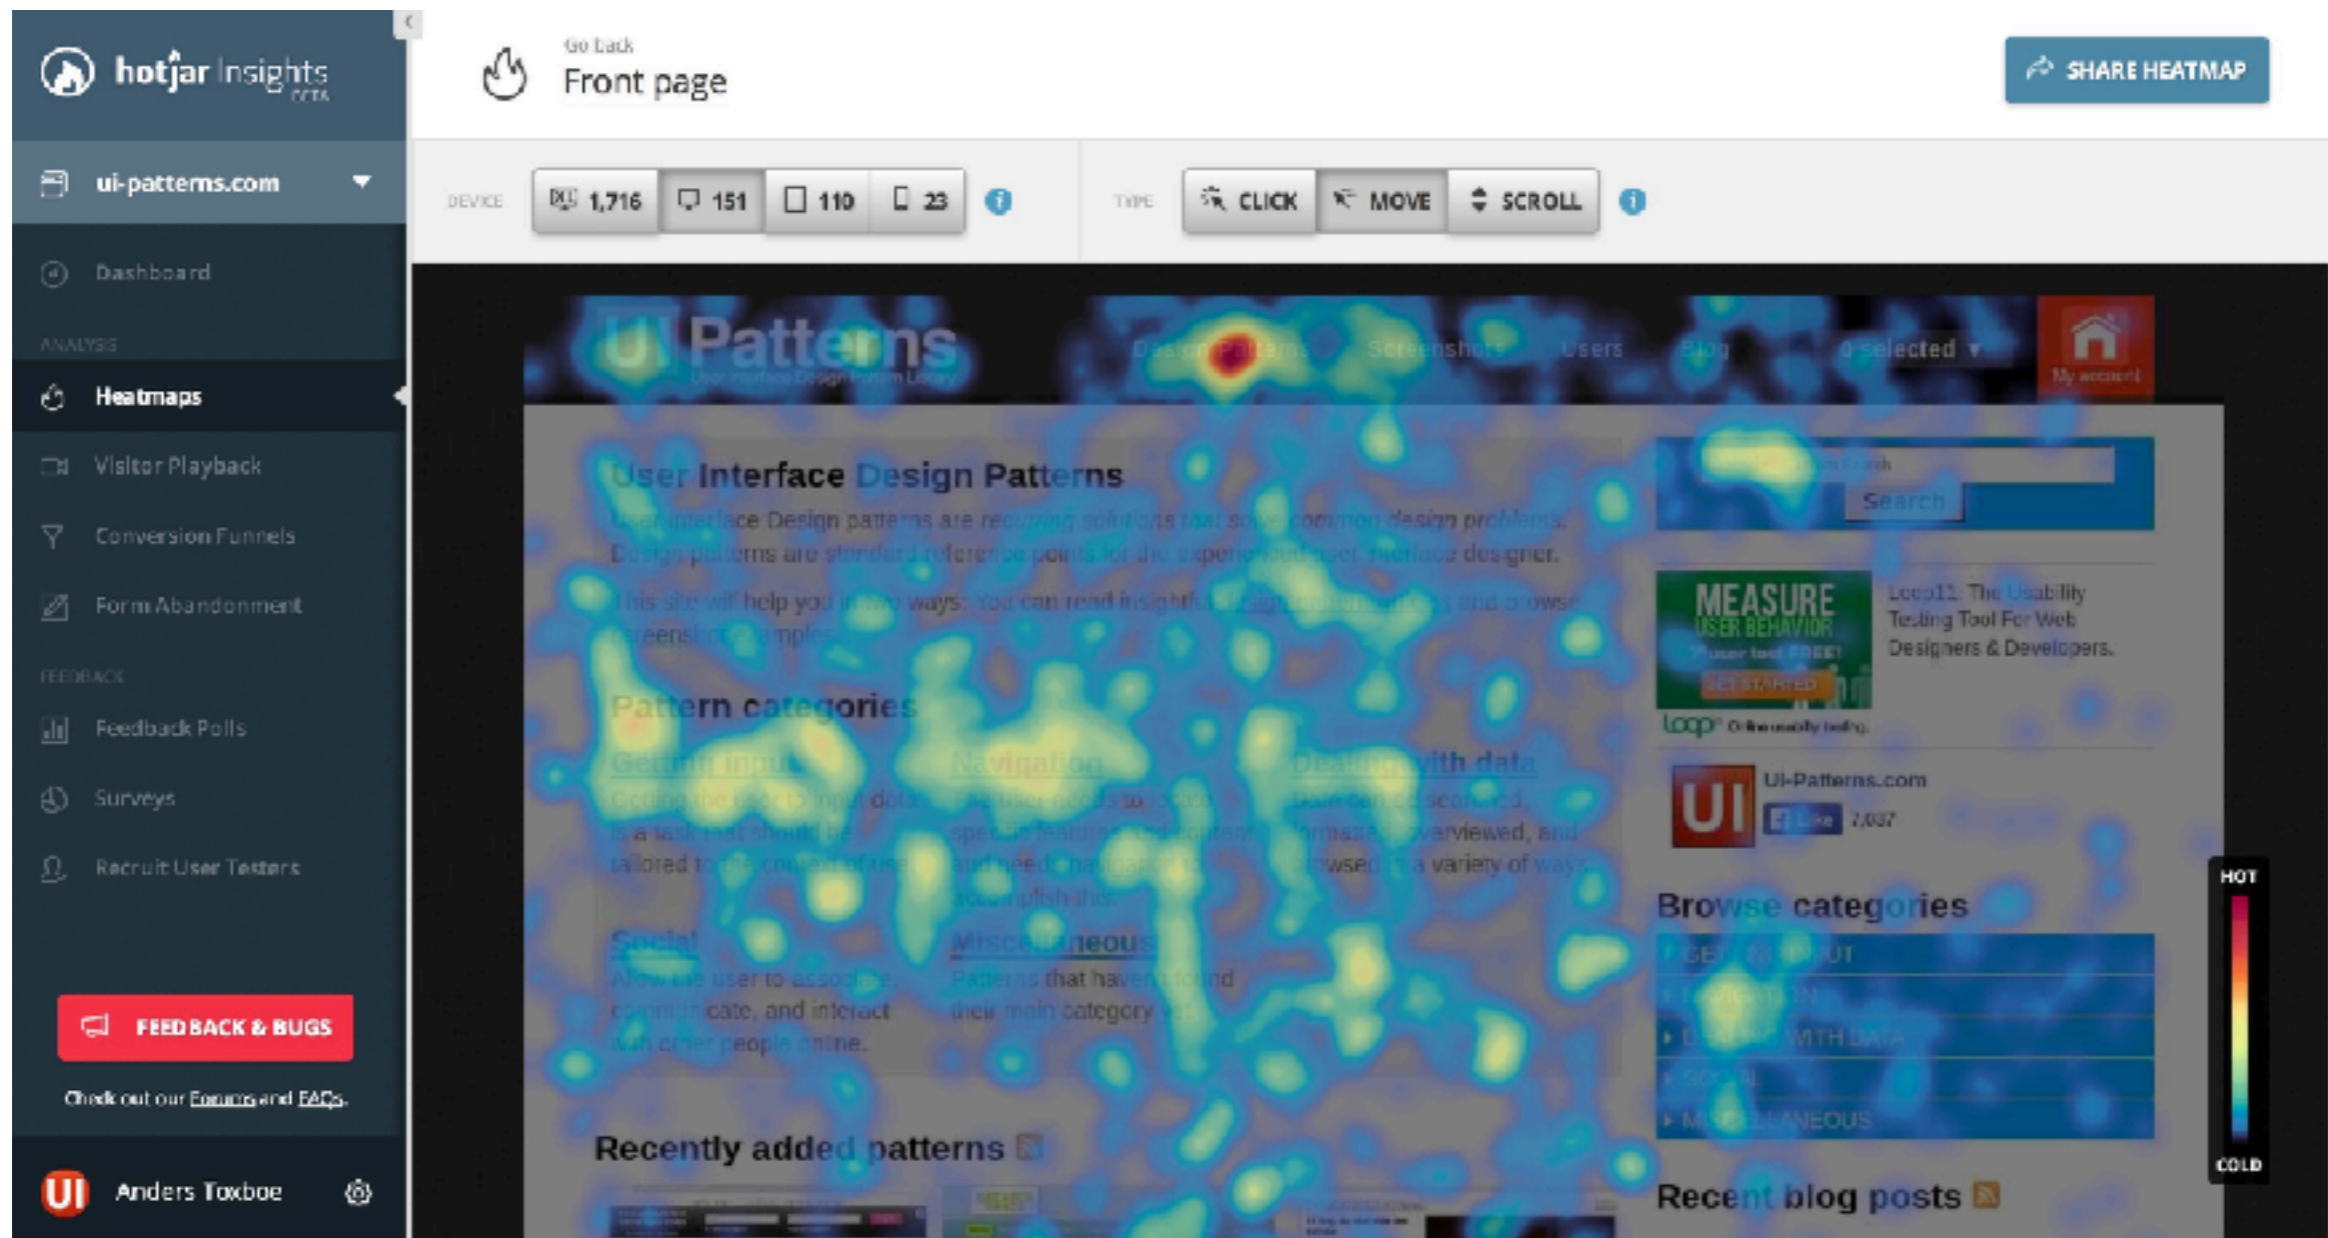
hotjar Insights BETA

ui-patterns.com

Dashboard

ANALYSIS

Heatmaps

Visitor Playback

Conversion Funnels

Form Abandonment

FEEDBACK

Feedback Polls

Surveys

Recruit User Testers

FEEDBACK & BUGS

Check out our Forums and FAQs.

Anders Toxboe

Go back
Front page

SHARE HEATMAP

DEVICE 1,716 151 110 23

TYPE CLICK MOVE SCROLL

UI Patterns
User Interface Design Pattern Library

Design patterns Screenshots Users Blog 0 selected My account

User Interface Design Patterns

User Interface Design patterns are recurring solutions that solve common design problems. Design patterns are standard reference points for the experienced user interface designer.

This site will help you in two ways: You can read insightful design pattern articles and browse screenshot examples.

Pattern categories

Getting input
Getting the user to input data is a task that should be tailored to the context of use.

Navigation
The user needs to access specific features and content and needs navigation to accomplish this.

Dealing with data
Data can be searched, formatted, overviewed, and browsed in a variety of ways.

Social
Allow the user to associate, communicate, and interact with other people online.

Miscellaneous
Patterns that haven't found their main category yet.

Recently added patterns

Search

MEASURE USER BEHAVIOR
1 user test FREE!
GET STARTED
loop11 Online usability testing

Loop11: The Usability Testing Tool For Web Designers & Developers.

UI-Patterns.com
Like 7,037

Browse categories
GETTING INPUT
NAVIGATION
DEALING WITH DATA
SOCIAL
MISCELLANEOUS

Recent blog posts

HOT
COLD